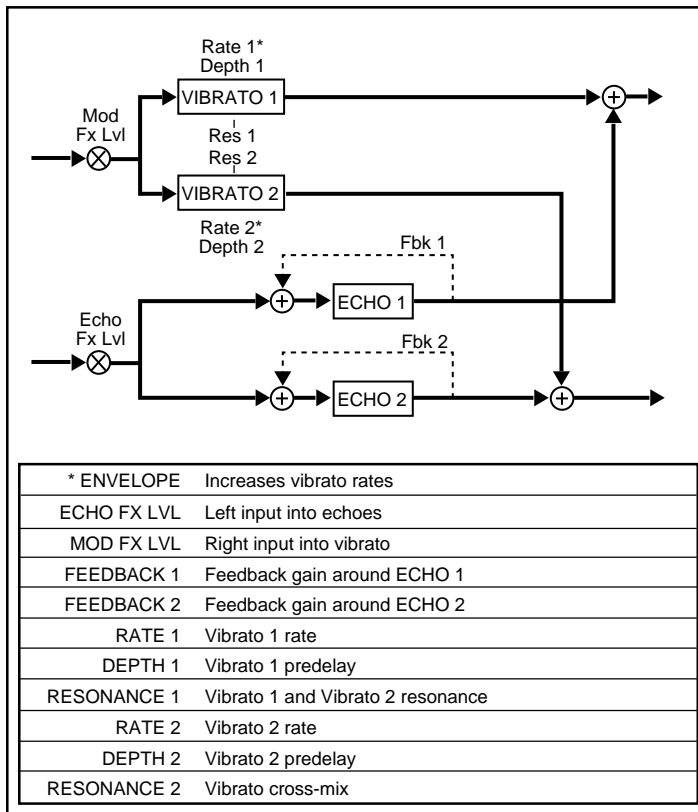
Rate 1*
Depth 1

Mod
Fx Lvl

VIBRATO 1

Res 1
Res 2

VIBRATO 2

Rate 2*
Depth 2

Fbk 1

ECHO 1

Echo
Fx Lvl

Fbk 2

ECHO 2

| | |
|---|---|
| * ENVELOPE | Increases vibrato rates |
| ECHO FX LVL | Left input into echoes |
| MOD FX LVL | Right input into vibrato |
| FEEDBACK 1 | Feedback gain around ECHO 1 |
| FEEDBACK 2 | Feedback gain around ECHO 2 |
| RATE 1 | Vibrato 1 rate |
| DEPTH 1 | Vibrato 1 predelay |
| RESONANCE 1 | Vibrato 1 and Vibrato 2 resonance |
| RATE 2 | Vibrato 2 rate |
| DEPTH 2 | Vibrato 2 predelay |
| RESONANCE 2 | Vibrato cross-mix |